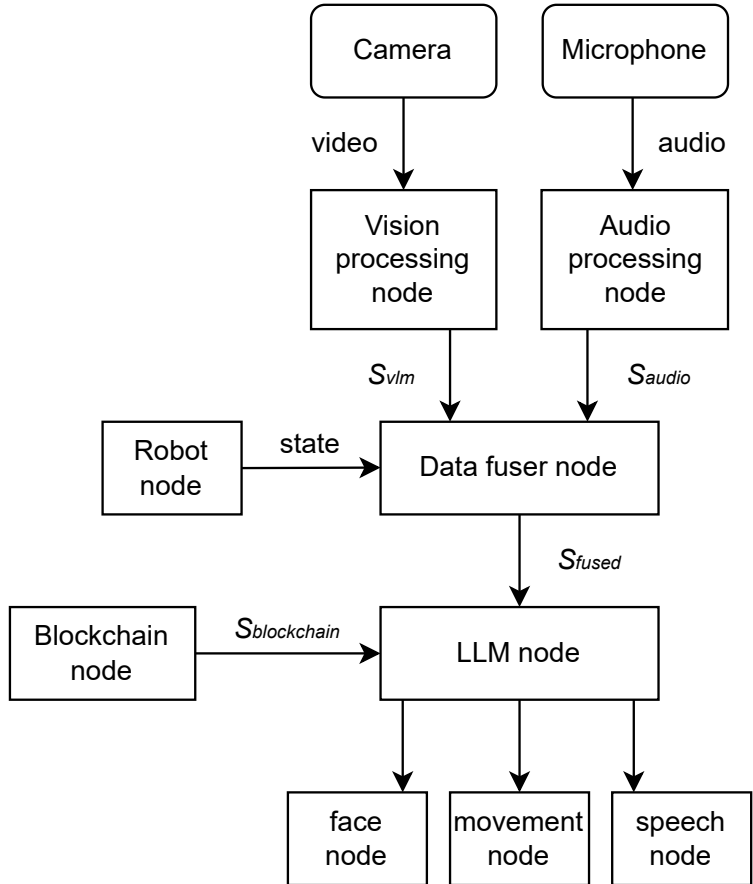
Camera

Microphone

video

audio

Vision processing node

Audio processing node

$S_{vlm}$

$S_{audio}$

Robot node

state

Data fuser node

$S_{fused}$

Blockchain node

$S_{blockchain}$

LLM node

face node

movement node

speech node